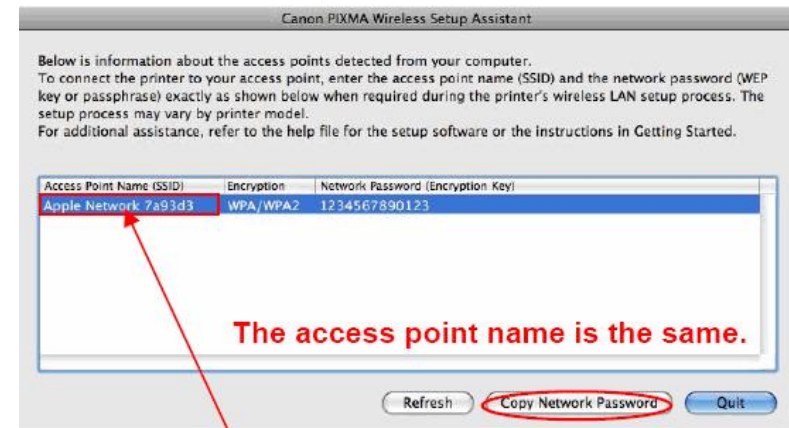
Canon PIXMA Wireless Setup Assistant

Below is information about the access points detected from your computer.
To connect the printer to your access point, enter the access point name (SSID) and the network password (WEP key or passphrase) exactly as shown below when required during the printer's wireless LAN setup process. The setup process may vary by printer model.
For additional assistance, refer to the help file for the setup software or the instructions in Getting Started.

| Access Point Name (SSID) | Encryption | Network Password (Encryption Key) |
|---|---|---|
| Apple Network 7a93d3 | WPA/WPA2 | 1234567890123 |

The access point name is the same.

Refresh

Copy Network Password

Quit